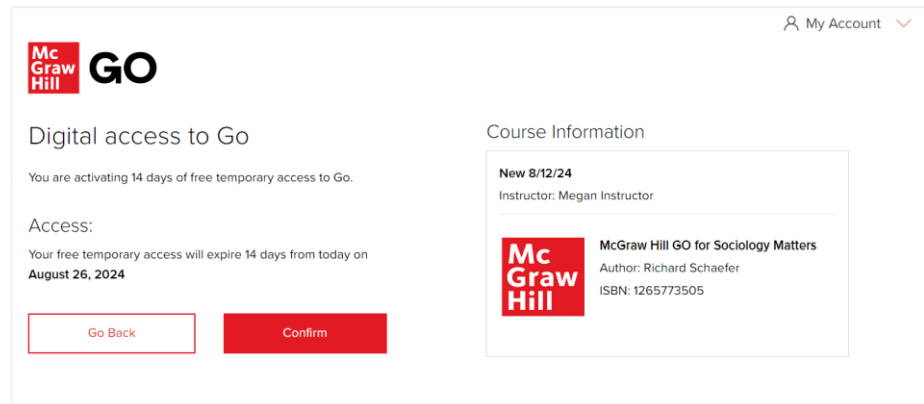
My Account

Mc Graw Hill GO

Digital access to Go

You are activating 14 days of free temporary access to Go.

Access:

Your free temporary access will expire 14 days from today on **August 26, 2024**

Go Back

Confirm

Course Information

New 8/12/24

Instructor: Megan Instructor

Mc Graw Hill

McGraw Hill GO for Sociology Matters

Author: Richard Schaefer

ISBN: 1265773505